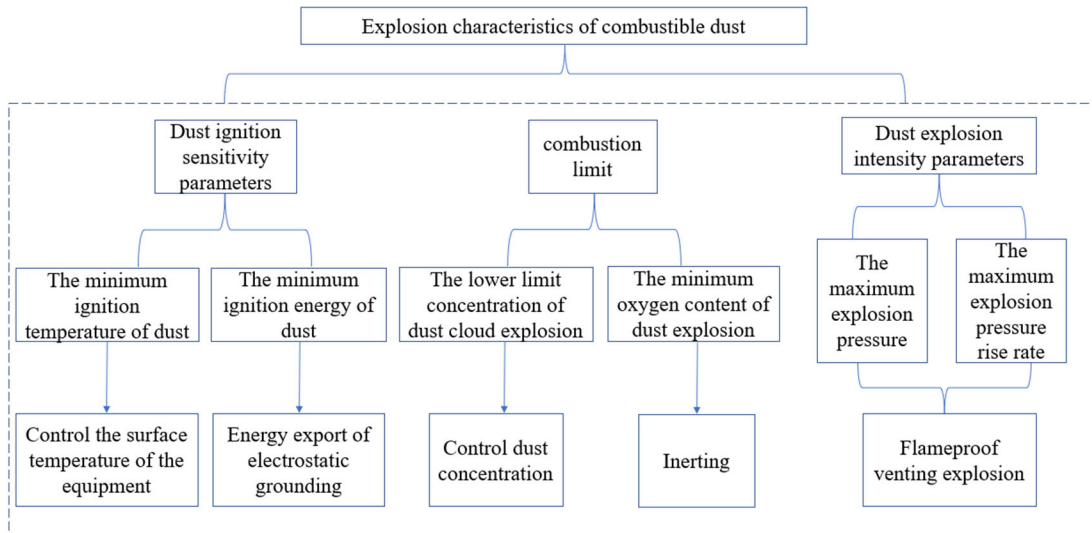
Explosion characteristics of combustible dust

Dust ignition sensitivity parameters

combustion limit

Dust explosion intensity parameters

The minimum ignition temperature of dust

The minimum ignition energy of dust

The lower limit concentration of dust cloud explosion

The minimum oxygen content of dust explosion

The maximum explosion pressure

The maximum explosion pressure rise rate

Control the surface temperature of the equipment

Energy export of electrostatic grounding

Control dust concentration

Inerting

Flameproof venting explosion